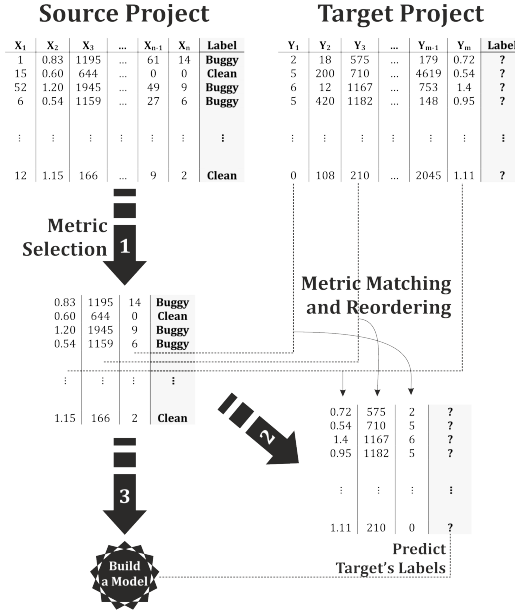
Source Project

| $X_1$ | $X_2$ | $X_3$ | ... | $X_{n-1}$ | $X_n$ | Label |
|---|---|---|---|---|---|---|
| 1 | 0.83 | 1195 | ... | 61 | 14 | Buggy |
| 15 | 0.60 | 644 | ... | 0 | 0 | Clean |
| 52 | 1.20 | 1945 | ... | 49 | 9 | Buggy |
| 6 | 0.54 | 1159 | ... | 27 | 6 | Buggy |
| ⋮ | ⋮ | ⋮ | ... | ⋮ | ⋮ | ⋮ |
| 12 | 1.15 | 166 | ... | 9 | 2 | Clean |

Target Project

| $Y_1$ | $Y_2$ | $Y_3$ | ... | $Y_{m-1}$ | $Y_m$ | Label |
|---|---|---|---|---|---|---|
| 2 | 18 | 575 | ... | 179 | 0.72 | ? |
| 5 | 200 | 710 | ... | 4619 | 0.54 | ? |
| 6 | 12 | 1167 | ... | 753 | 1.4 | ? |
| 5 | 420 | 1182 | ... | 148 | 0.95 | ? |
| ⋮ | ⋮ | ⋮ | ... | ⋮ | ⋮ | ⋮ |
| 0 | 108 | 210 | ... | 2045 | 1.11 | ? |

Metric Selection

1

| 0.83 | 1195 | 14 | Buggy |
|---|---|---|---|
| 0.60 | 644 | 0 | Clean |
| 1.20 | 1945 | 9 | Buggy |
| 0.54 | 1159 | 6 | Buggy |
| ⋮ | ⋮ | ⋮ | ⋮ |
| 1.15 | 166 | 2 | Clean |

Metric Matching and Reordering

2

| 0.72 | 575 | 2 | ? |
|---|---|---|---|
| 0.54 | 710 | 5 | ? |
| 1.4 | 1167 | 6 | ? |
| 0.95 | 1182 | 5 | ? |
| ⋮ | ⋮ | ⋮ | ⋮ |
| 1.11 | 210 | 0 | ? |

3

Build a Model

Predict Target's Labels